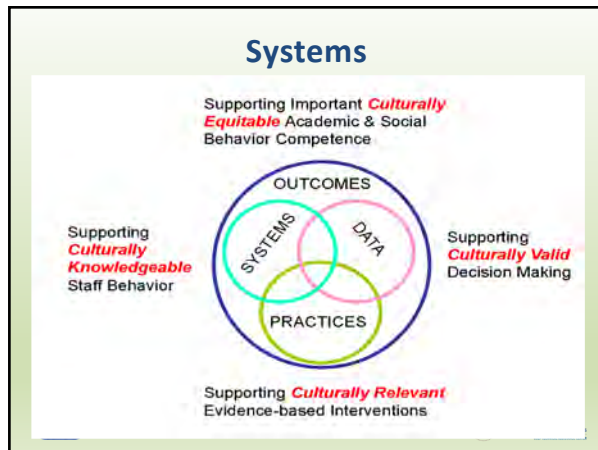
Systems

Supporting Important Culturally Equitable Academic & Social Behavior Competence

Supporting Culturally Knowledgeable Staff Behavior

OUTCOMES

SYSTEMS

DATA

PRACTICES

Supporting Culturally Valid Decision Making

Supporting Culturally Relevant Evidence-based Interventions